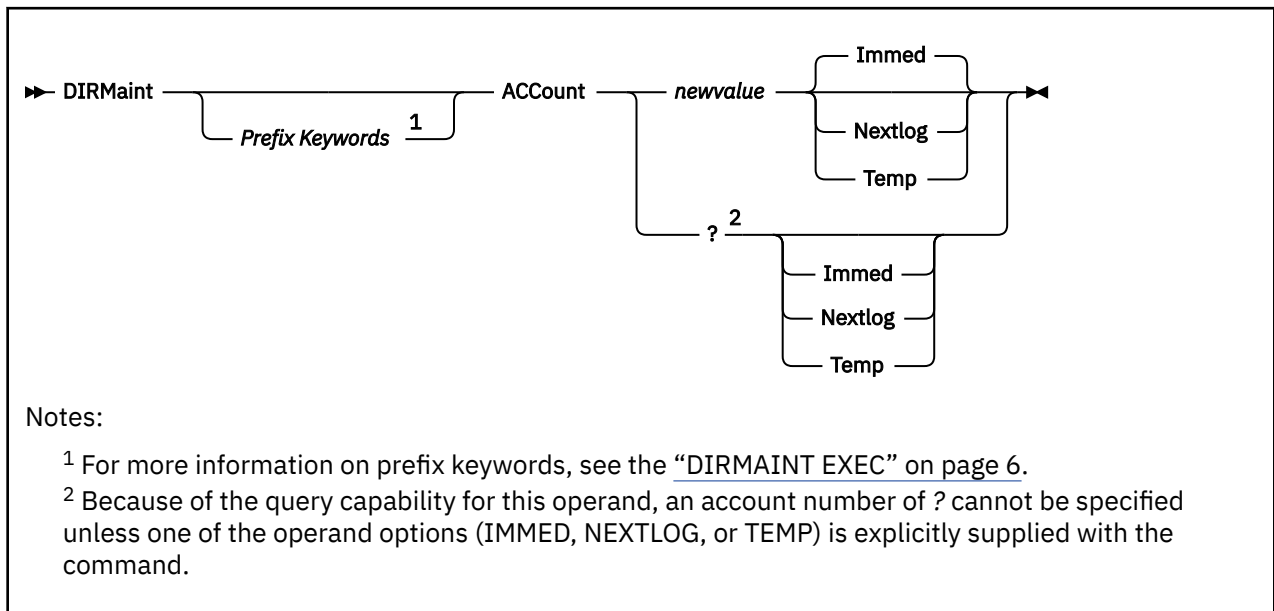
DIRMaint Prefix Keywords $^1$ ACCount newvalue Immed Nextlog Temp

? $^2$ Immed Nextlog Temp

Notes:

$^1$ For more information on prefix keywords, see the "DIRMAINT EXEC" on page 6.

$^2$ Because of the query capability for this operand, an account number of ? cannot be specified unless one of the operand options (IMMED, NEXTLOG, or TEMP) is explicitly supplied with the command.